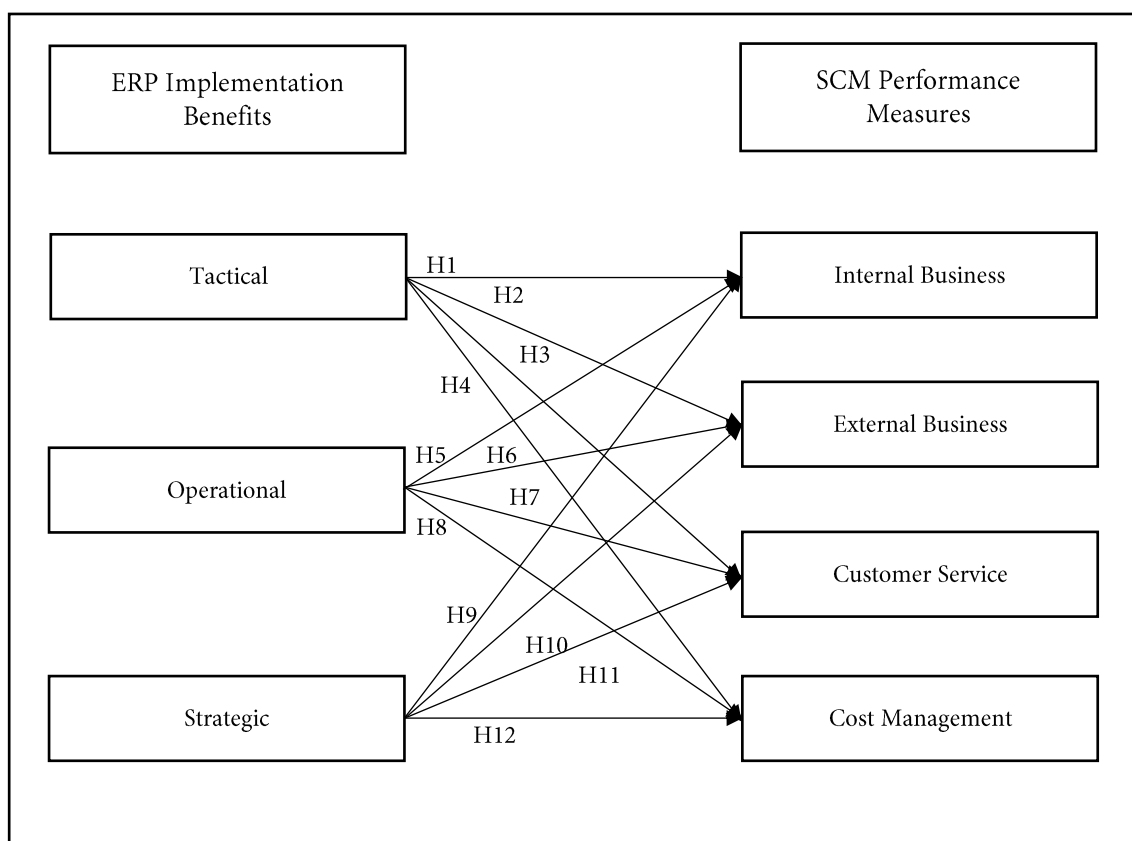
ERP Implementation Benefits

SCM Performance Measures

Tactical

Internal Business

H1

H2

H3

H4

External Business

H5

H6

Operational

H7

H8

Customer Service

H9

H10

H11

Strategic

Cost Management

H12